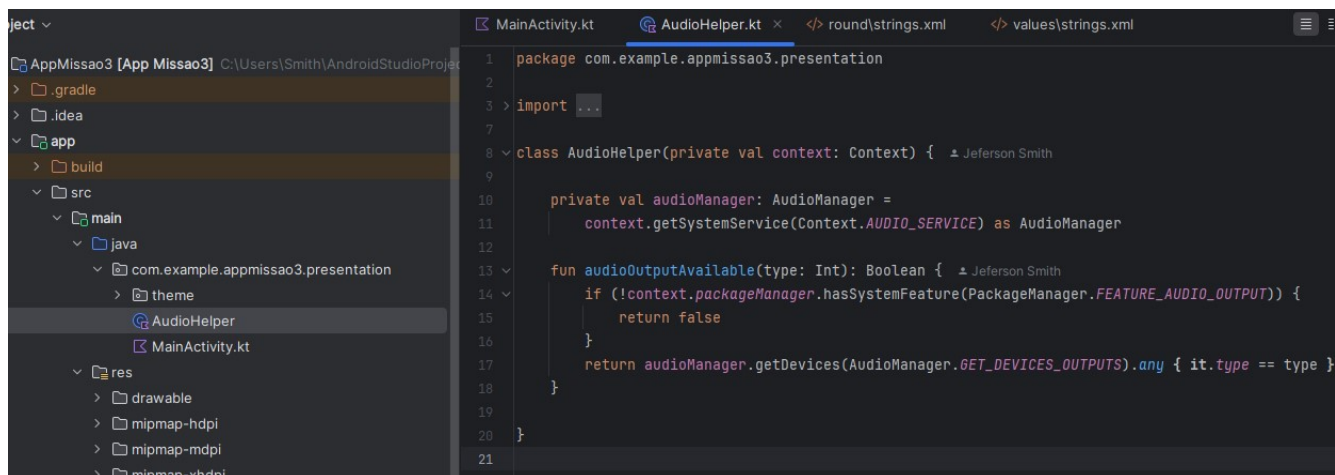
oject

AppMissao3 [App Missao3] C:\Users\Smith\AndroidStudioProje
.gradle
.idea
app
build
src
main
java
com.example.appmissao3.presentation
theme
AudioHelper
MainActivity.kt
res
drawable
mipmap-hdpi
mipmap-mdpi
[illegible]

MainActivity.kt AudioHelper.kt × round\strings.xml values\strings.xml

1 package com.example.appmissao3.presentation
2
3 import ...
7
8 class AudioHelper(private val context: Context) { Jeferson Smith
9
10 private val audioManager: AudioManager =
11 context.getSystemService(Context.AUDIO_SERVICE) as AudioManager
12
13 fun audioOutputAvailable(type: Int): Boolean { Jeferson Smith
14 if (!context.packageManager.hasSystemFeature(PackageManager.FEATURE_AUDIO_OUTPUT)) {
15 return false
16 }
17 return audioManager.getDevices(AudioManager.GET_DEVICES_OUTPUTS).any { it.type == type }
18 }
19
20 }
21